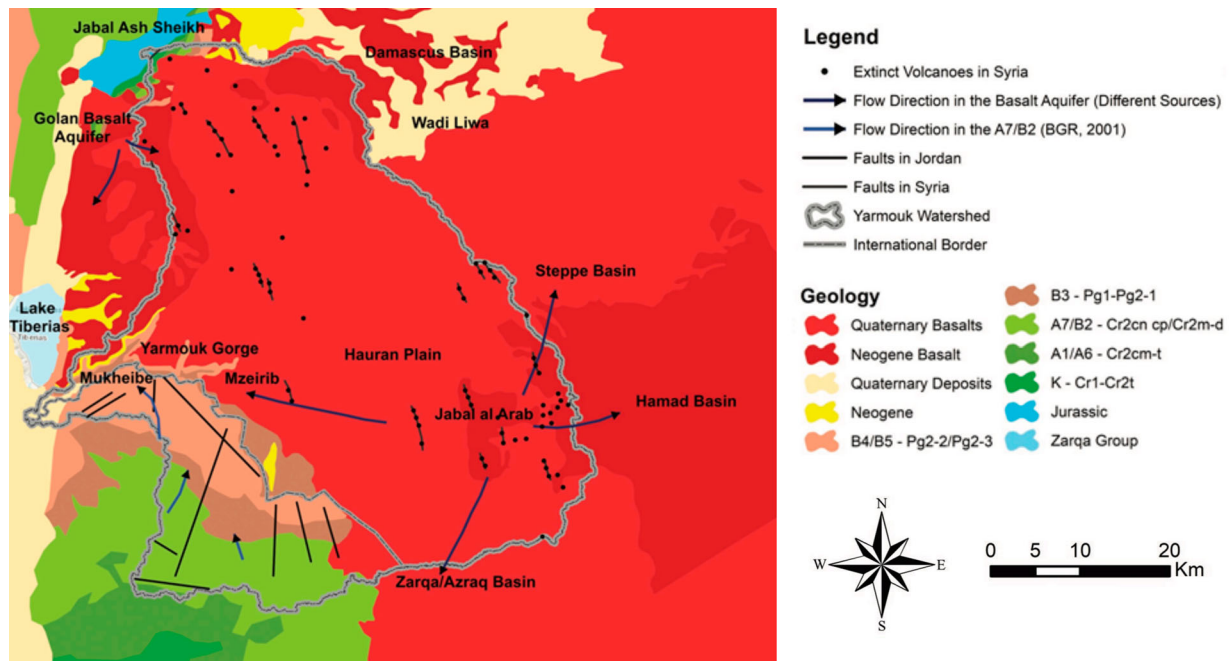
Jabal Ash Sheikh
Damascus Basin
Wadi Liwa
Golan Basalt Aquifer
Steppe Basin
Lake Tiberias
Yarmouk Gorge
Hauran Plain
Mukheibe
Mzeirib
Jabal al Arab
Hamad Basin
Zarqa/Azraq Basin

Legend
Extinct Volcanoes in Syria
Flow Direction in the Basalt Aquifer (Different Sources)
Flow Direction in the A7/B2 (BGR, 2001)
Faults in Jordan
Faults in Syria
Yarmouk Watershed
International Border

Geology
Quaternary Basalts
Neogene Basalt
Quaternary Deposits
Neogene
B4/B5 - Pg2-2/Pg2-3
B3 - Pg1-Pg2-1
A7/B2 - Cr2cn cp/Cr2m-d
A1/A6 - Cr2cm-t
K - Cr1-Cr2t
Jurassic
Zarqa Group

N
W
E
S
0 5 10 20
Km